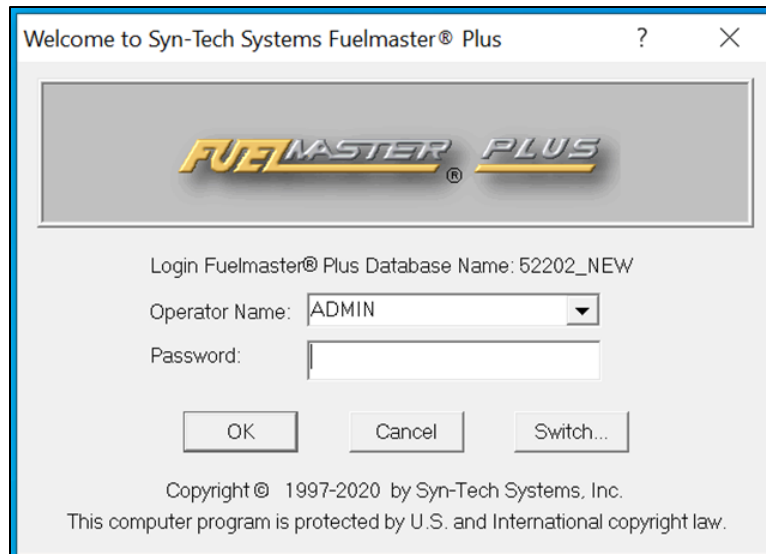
Welcome to Syn-Tech Systems Fuelmaster® Plus

?

×

FUELMASTER® PLUS

Login Fuelmaster® Plus Database Name: 52202_NEW

Operator Name: ADMIN

Password:

OK

Cancel

Switch...

Copyright © 1997-2020 by Syn-Tech Systems, Inc.

This computer program is protected by U.S. and International copyright law.